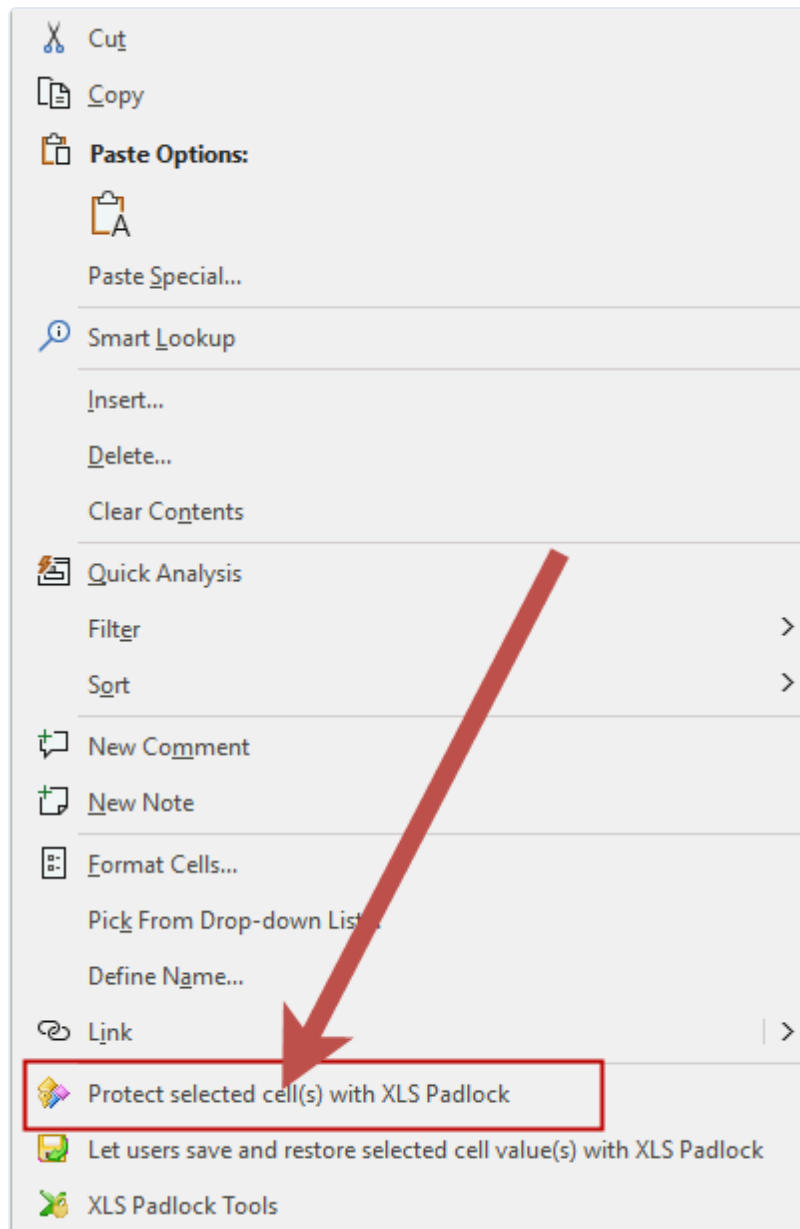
Cut
Copy
Paste Options:
A
Paste Special...
Smart Lookup
Insert...
Delete...
Clear Contents
Quick Analysis
Filter
Sort
New Comment
New Note
Format Cells...
Pick From Drop-down List...
Define Name...
Link
Protect selected cell(s) with XLS Padlock
Let users save and restore selected cell value(s) with XLS Padlock
XLS Padlock Tools